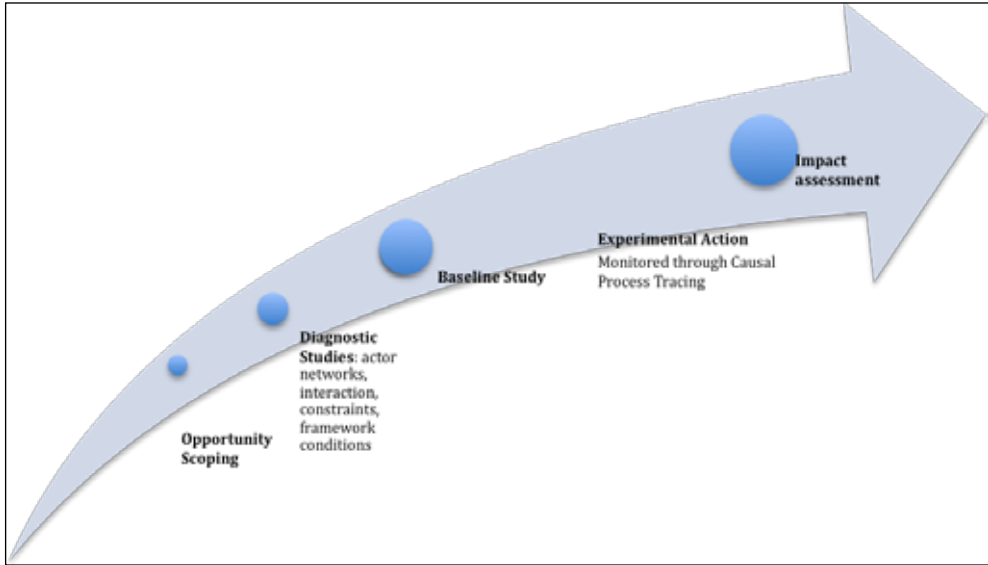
Opportunity Scoping

Diagnostic Studies: actor networks, interaction, constraints, framework conditions

Baseline Study

Experimental Action
Monitored through Causal Process Tracing

Impact assessment